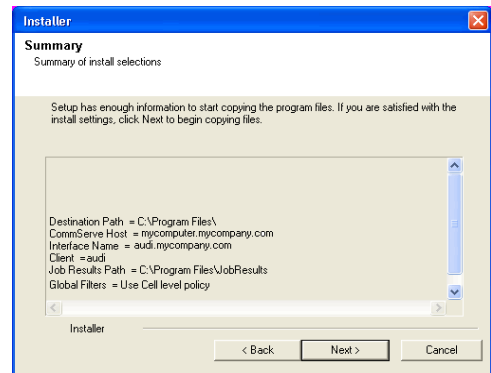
Installer

Summary
Summary of install selections

Setup has enough information to start copying the program files. If you are satisfied with the install settings, click Next to begin copying files.

Destination Path = C:\Program Files\
CommServe Host = mycomputer.mycompany.com
Interface Name = audi.mycompany.com
Client =audi
Job Results Path = C:\Program Files\JobResults
Global Filters = Use Cell level policy

Installer

< Back
Next >
Cancel